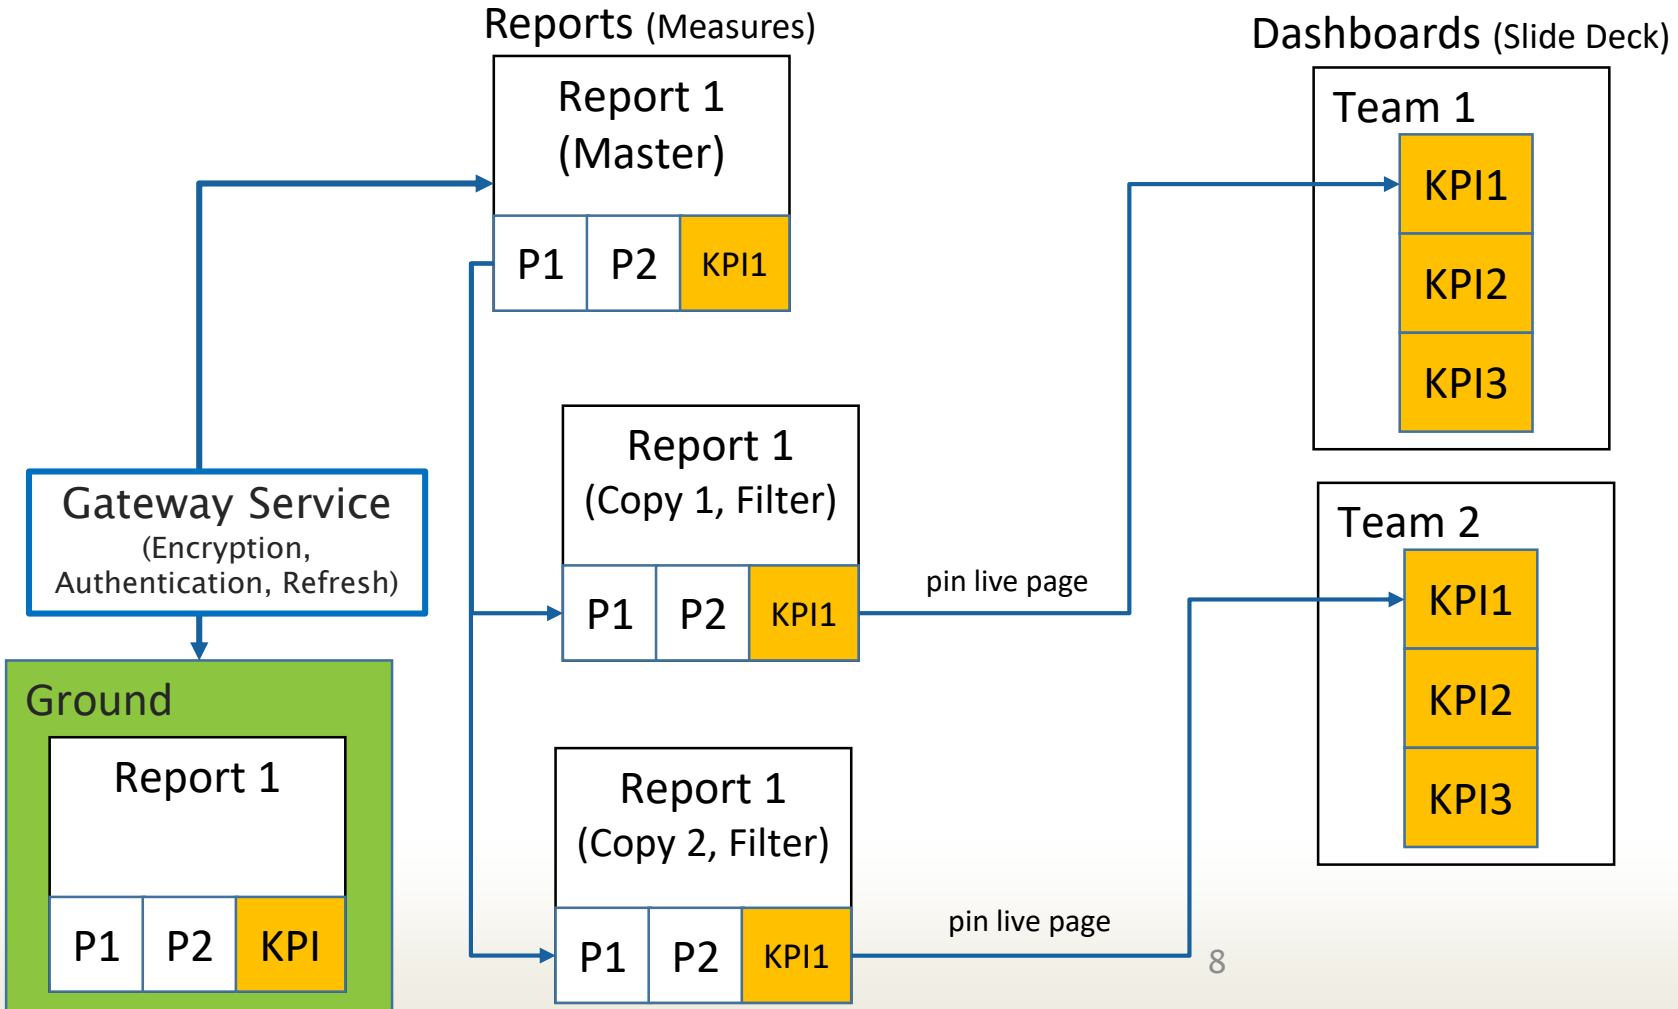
Reports (Measures)

Report 1 (Master)

P1 P2 KPI1

Dashboards (Slide Deck)

Team 1

KPI1

KPI2

KPI3

Report 1 (Copy 1, Filter)

P1 P2 KPI1

pin live page

Team 2

KPI1

KPI2

KPI3

Gateway Service (Encryption, Authentication, Refresh)

Ground

Report 1

P1 P2 KPI

Report 1 (Copy 2, Filter)

P1 P2 KPI1

pin live page

8